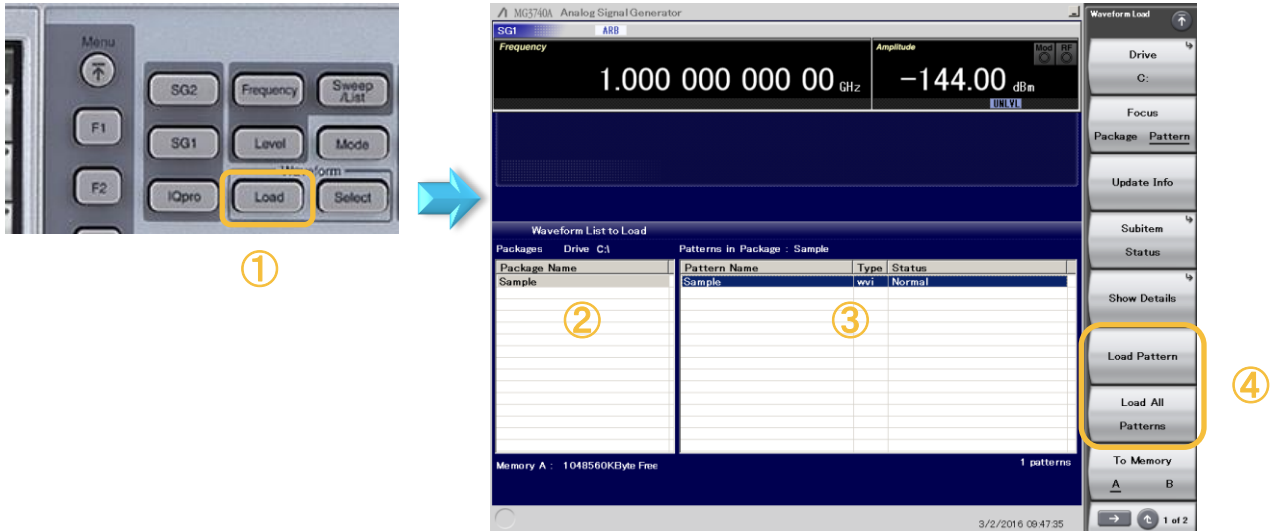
Menu

F1

F2

SG2

SG1

IQpro

Frequency

Level

Load

Sweep /List

Mode

Waveform

Select

①

MG3740A Analog Signal Generator

SG1

ARB

Frequency

1.000 000 000 00 GHz

Amplitude

−144.00 dBm

Mod

RF

UNLVL

Waveform List to Load

Packages Drive C:\

Patterns in Package : Sample

| Package Name |
|---|
| Sample |

②

| Pattern Name | Type | Status |
|---|---|---|
| Sample | wvi | Normal |

③

Memory A : 1048560KByte Free

1 patterns

3/2/2016 09:47:35

Waveform Load

Drive

C:

Focus

Package Pattern

Update Info

Subitem

Status

Show Details

Load Pattern

Load All Patterns

④

To Memory

A B

1 of 2